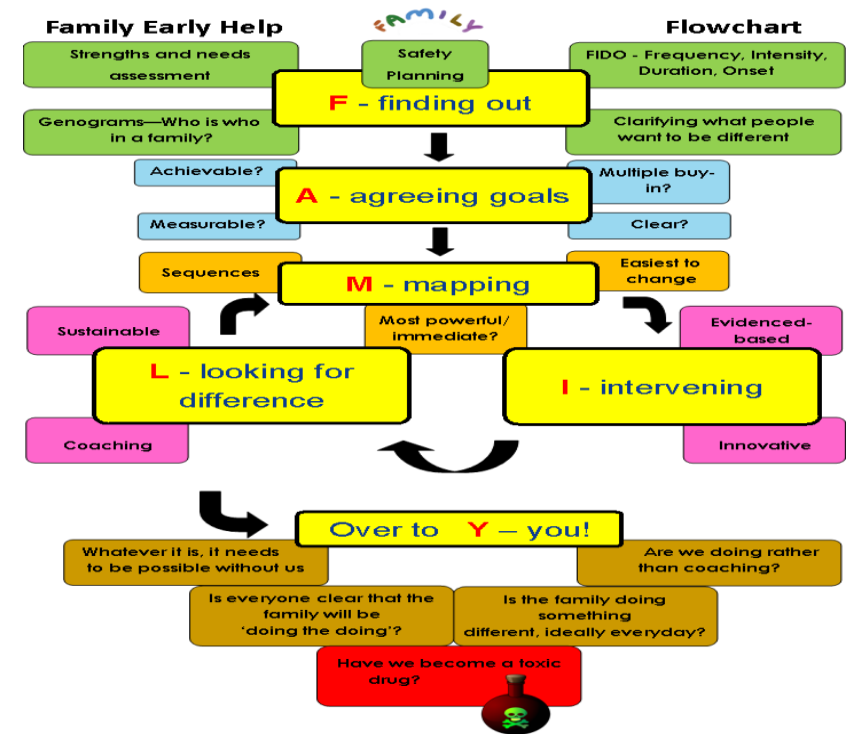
Family Early Help

FAMILY

Flowchart

Strengths and needs assessment

Safety Planning

FIDO - Frequency, Intensity, Duration, Onset

F - finding out

Genograms—Who is who in a family?

Clarifying what people want to be different

Achievable?

Multiple buy-in?

A - agreeing goals

Measurable?

Clear?

Sequences

Easiest to change

M - mapping

Sustainable

Most powerful/ immediate?

Evidenced-based

L - looking for difference

I - intervening

Coaching

Innovative

Over to Y – you!

Whatever it is, it needs to be possible without us

Are we doing rather than coaching?

Is everyone clear that the family will be 'doing the doing'?

Is the family doing something different, ideally everyday?

Have we become a toxic drug?